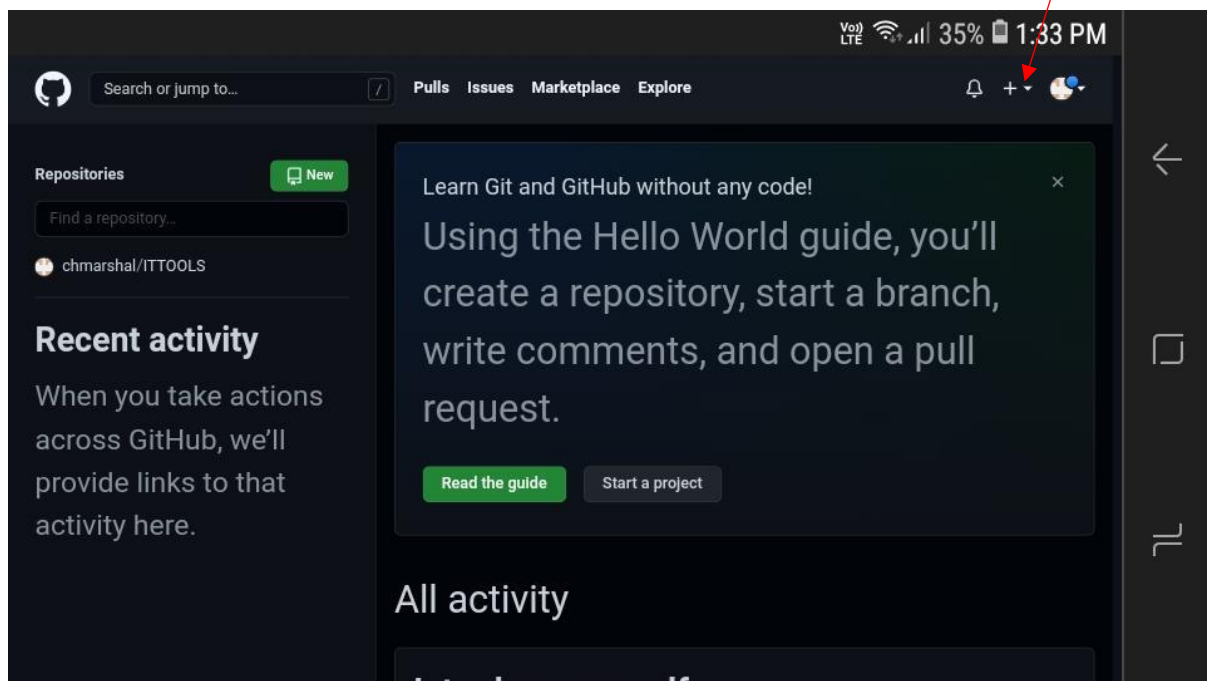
Vo) LTE 35% 1:33 PM

Search or jump to...
/
Pulls Issues Marketplace Explore
+

Repositories
New
Find a repository...
chmarshal/ITTOOLS

Recent activity

When you take actions across GitHub, we'll provide links to that activity here.

Learn Git and GitHub without any code!
×
Using the Hello World guide, you'll create a repository, start a branch, write comments, and open a pull request.

Read the guide
Start a project

All activity

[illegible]